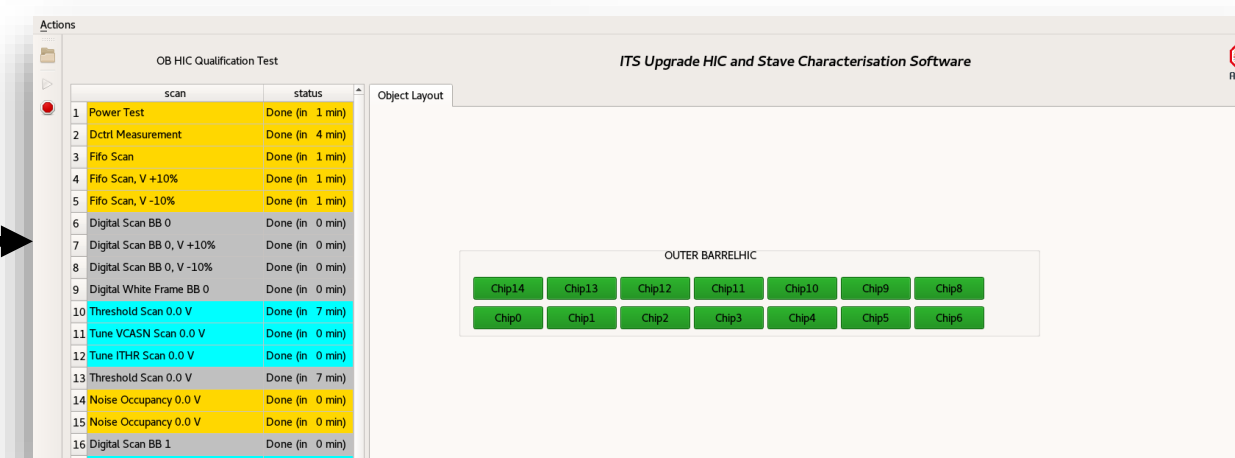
Actions

OB HIC Qualification Test

ITS Upgrade HIC and Stave Characterisation Software

| | scan | status |
|---|---|---|
| 1 | Power Test | Done (in 1 min) |
| 2 | Dctrl Measurement | Done (in 4 min) |
| 3 | Fifo Scan | Done (in 1 min) |
| 4 | Fifo Scan, V +10% | Done (in 1 min) |
| 5 | Fifo Scan, V -10% | Done (in 1 min) |
| 6 | Digital Scan BB 0 | Done (in 0 min) |
| 7 | Digital Scan BB 0, V +10% | Done (in 0 min) |
| 8 | Digital Scan BB 0, V -10% | Done (in 0 min) |
| 9 | Digital White Frame BB 0 | Done (in 0 min) |
| 10 | Threshold Scan 0.0 V | Done (in 7 min) |
| 11 | Tune VCASN Scan 0.0 V | Done (in 0 min) |
| 12 | Tune ITHR Scan 0.0 V | Done (in 0 min) |
| 13 | Threshold Scan 0.0 V | Done (in 7 min) |
| 14 | Noise Occupancy 0.0 V | Done (in 0 min) |
| 15 | Noise Occupancy 0.0 V | Done (in 0 min) |
| 16 | Digital Scan BB 1 | Done (in 0 min) |

Object Layout

OUTER BARRELHIC

Chip14 Chip13 Chip12 Chip11 Chip10 Chip9 Chip8
Chip0 Chip1 Chip2 Chip3 Chip4 Chip5 Chip6